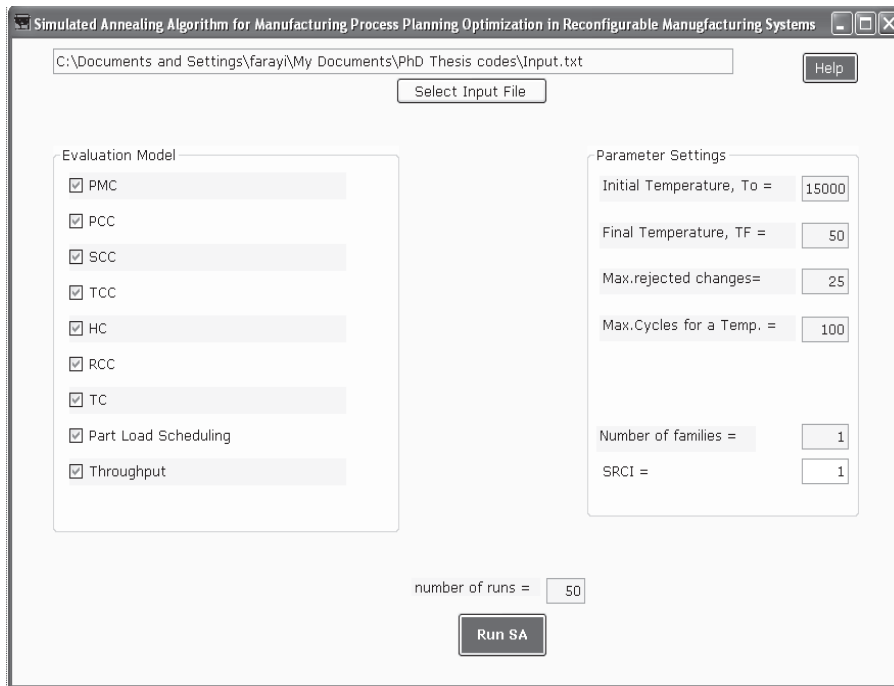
Simulated Annealing Algorithm for Manufacturing Process Planning Optimization in Reconfigurable Manugfacturing Systems

C:\Documents and Settings\farayi\My Documents\PhD Thesis codes\Input.txt

Help

Select Input File

Evaluation Model

☑ PMC

☑ PCC

☑ SCC

☑ TCC

☑ HC

☑ RCC

☑ TC

☑ Part Load Scheduling

☑ Throughput

Parameter Settings

Initial Temperature, To = 15000

Final Temperature, TF = 50

Max.rejected changes= 25

Max.Cycles for a Temp. = 100

Number of families = 1

SRCI = 1

number of runs = 50

Run SA